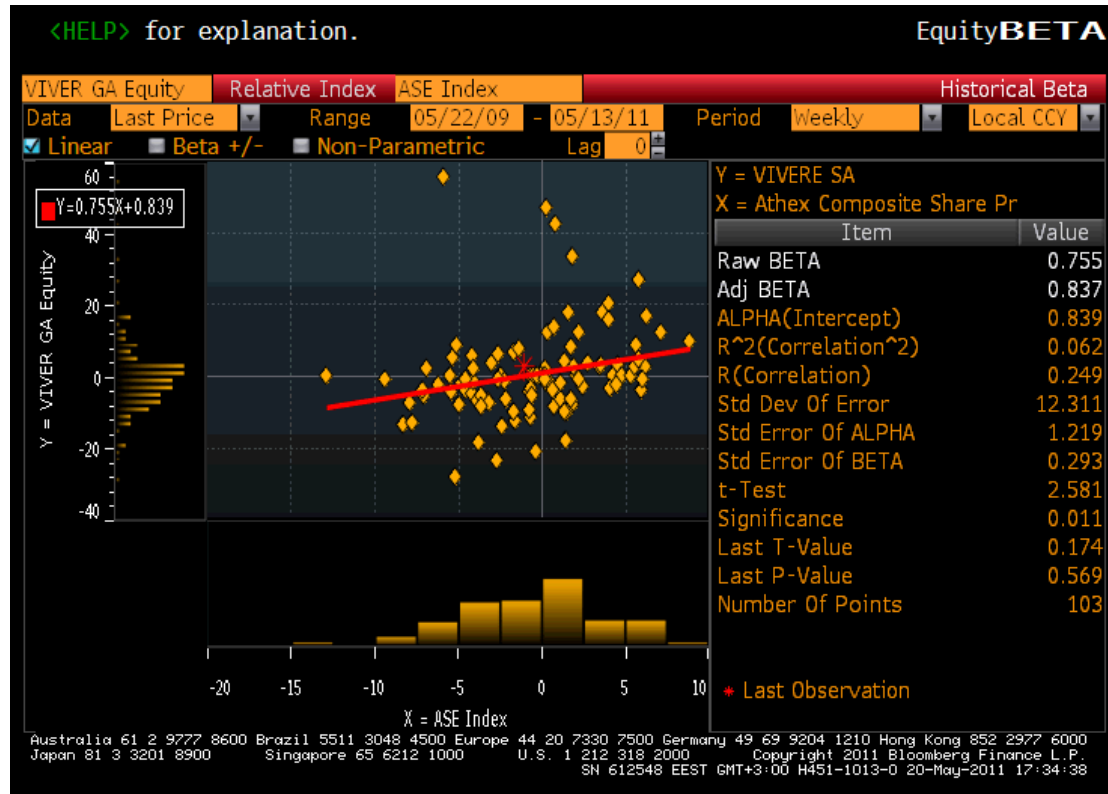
<HELP> for explanation.

EquityBETA

VIVER GA Equity | Relative Index | ASE Index | Historical Beta

Data | Last Price | Range | 05/22/09 | - | 05/13/11 | Period | Weekly | Local CCY

Linear | Beta +/- | Non-Parametric | Lag | 0

Y=0.755X+0.839

60
40
20
0
-20
-40

Y = VIVER GA Equity

-20 -15 -10 -5 0 5 10

X = ASE Index

Y = VIVERE SA
X = Athex Composite Share Pr

| Item | Value |
|---|---|
| Raw BETA | 0.755 |
| Adj BETA | 0.837 |
| ALPHA(Intercept) | 0.839 |
| R^2(Correlation^2) | 0.062 |
| R(Correlation) | 0.249 |
| Std Dev Of Error | 12.311 |
| Std Error Of ALPHA | 1.219 |
| Std Error Of BETA | 0.293 |
| t-Test | 2.581 |
| Significance | 0.011 |
| Last T-Value | 0.174 |
| Last P-Value | 0.569 |
| Number Of Points | 103 |

* Last Observation

Australia 61 2 9777 8600 Brazil 5511 3048 4500 Europe 44 20 7330 7500 Germany 49 69 9204 1210 Hong Kong 852 2977 6000
Japan 81 3 3201 8900 Singapore 65 6212 1000 U.S. 1 212 318 2000 Copyright 2011 Bloomberg Finance L.P.
SN 612548 EEST GMT+3:00 H451-1013-0 20-May-2011 17:34:38